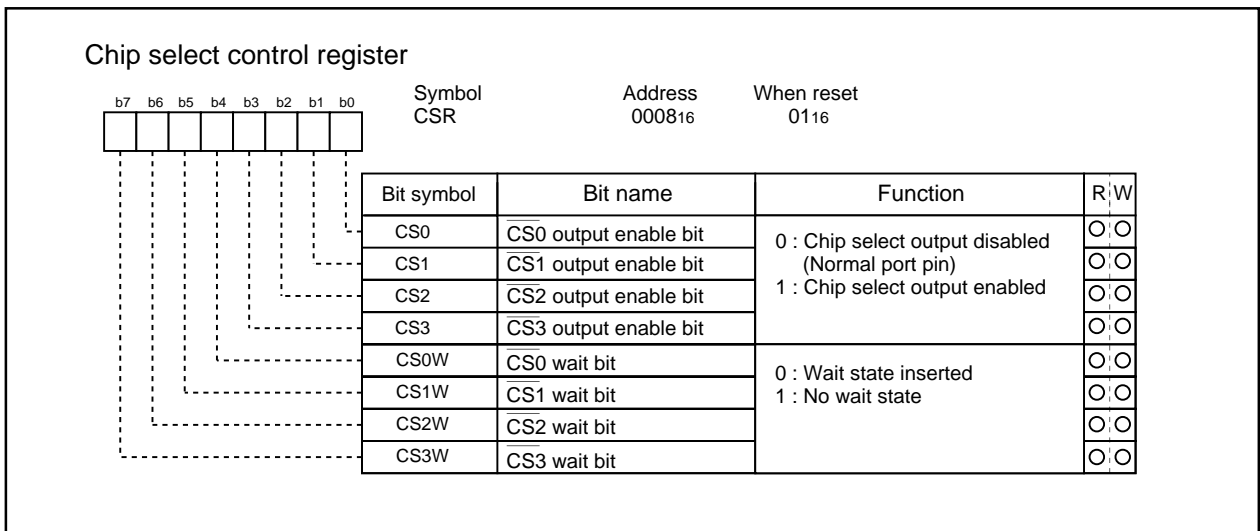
Chip select control register

b7 b6 b5 b4 b3 b2 b1 b0

Symbol CSR Address $0008_{16}$ When reset $01_{16}$

| Bit symbol | Bit name | Function | R | W |
|---|---|---|---|---|
| CS0 | $\overline{CS0}$ output enable bit | 0 : Chip select output disabled (Normal port pin) 1 : Chip select output enabled | O | O |
| CS1 | $\overline{CS1}$ output enable bit | | O | O |
| CS2 | $\overline{CS2}$ output enable bit | | O | O |
| CS3 | $\overline{CS3}$ output enable bit | | O | O |
| CS0W | $\overline{CS0}$ wait bit | 0 : Wait state inserted 1 : No wait state | O | O |
| CS1W | $\overline{CS1}$ wait bit | | O | O |
| CS2W | $\overline{CS2}$ wait bit | | O | O |
| CS3W | $\overline{CS3}$ wait bit | | O | O |